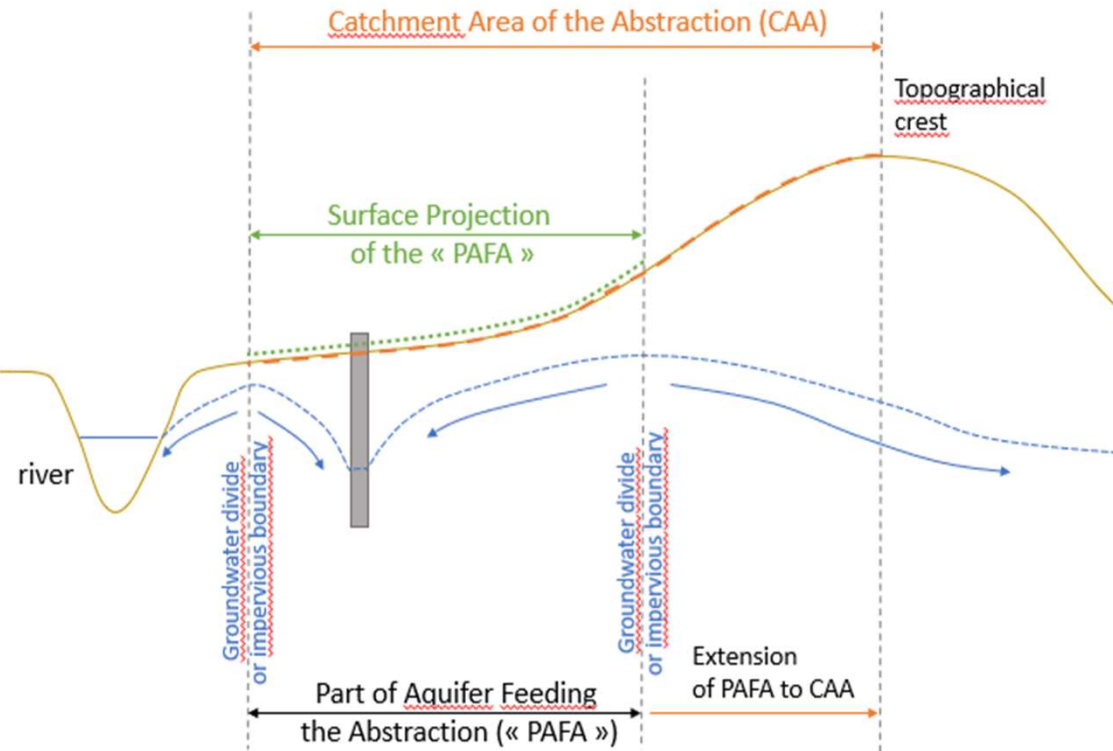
Catchment Area of the Abstraction (CAA)

Topographical crest

Surface Projection of the « PAFA »

river

Groundwater divide or impervious boundary

Groundwater divide or impervious boundary

Extension of PAFA to CAA

Part of Aquifer Feeding the Abstraction (« PAFA »)